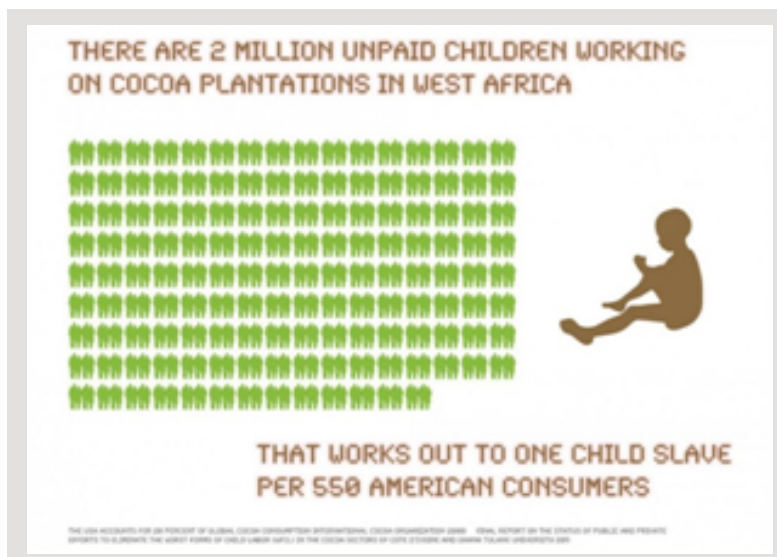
THERE ARE 2 MILLION UNPAID CHILDREN WORKING ON COCOA PLANTATIONS IN WEST AFRICA

THAT WORKS OUT TO ONE CHILD SLAVE PER 550 AMERICAN CONSUMERS

THE USA ACCOUNTS FOR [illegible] PERCENT OF GLOBAL COCOA CONSUMPTION (INTERNATIONAL COCOA ORGANIZATION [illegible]) FINAL REPORT ON THE STATUS OF PUBLIC AND PRIVATE EFFORTS TO ELIMINATE THE WORST FORMS OF CHILD LABOR (WFCL) IN THE COCOA SECTORS OF COTE D'IVOIRE AND GHANA (TULANE UNIVERSITY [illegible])